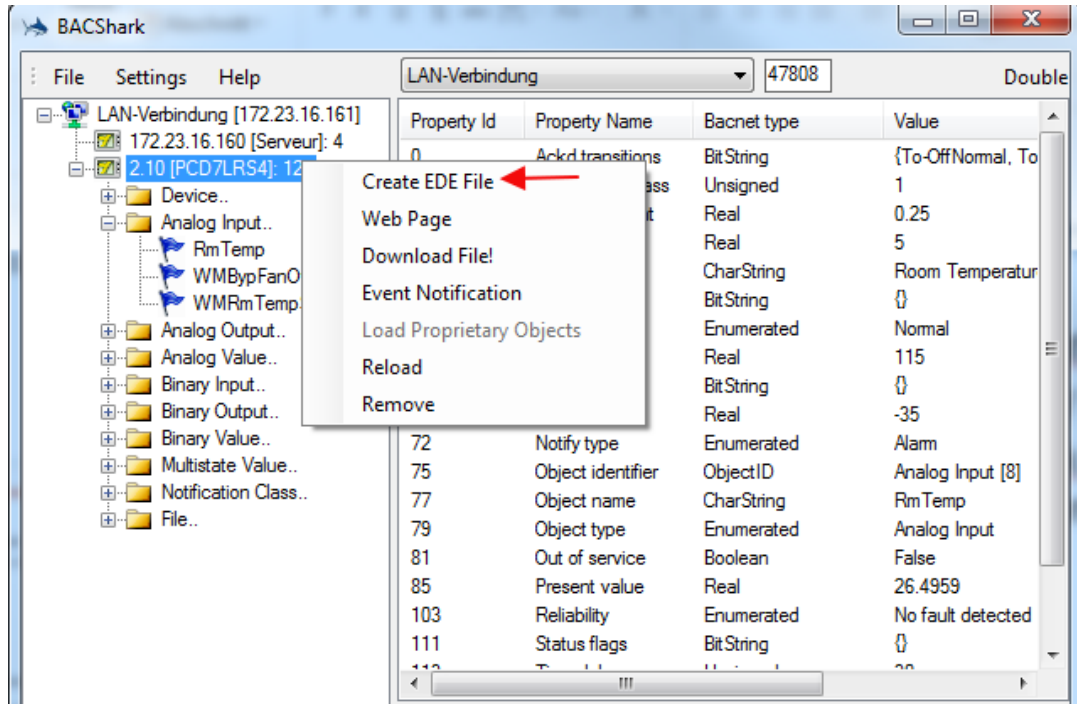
BACShark

File Settings Help

LAN-Verbindung 47808 Double

LAN-Verbindung [172.23.16.161]
172.23.16.160 [Serveur]: 4
2.10 [PCD7LRS4]: 12
Device..
Analog Input..
RmTemp
WMBypFanO
WMRmTemp
Analog Output..
Analog Value..
Binary Input..
Binary Output..
Binary Value..
Multistate Value..
Notification Class..
File..

Create EDE File
Web Page
Download File!
Event Notification
Load Proprietary Objects
Reload
Remove

| Property Id | Property Name | Bacnet type | Value |
|---|---|---|---|
| 0 | Ackd transitions | BitString | {To-OffNormal, To |
| | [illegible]ss | Unsigned | 1 |
| | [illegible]t | Real | 0.25 |
| | | Real | 5 |
| | | CharString | Room Temperatur |
| | | BitString | {} |
| | | Enumerated | Normal |
| | | Real | 115 |
| | | BitString | {} |
| | | Real | -35 |
| 72 | Notify type | Enumerated | Alarm |
| 75 | Object identifier | ObjectID | Analog Input [8] |
| 77 | Object name | CharString | RmTemp |
| 79 | Object type | Enumerated | Analog Input |
| 81 | Out of service | Boolean | False |
| 85 | Present value | Real | 26.4959 |
| 103 | Reliability | Enumerated | No fault detected |
| 111 | Status flags | BitString | {} |